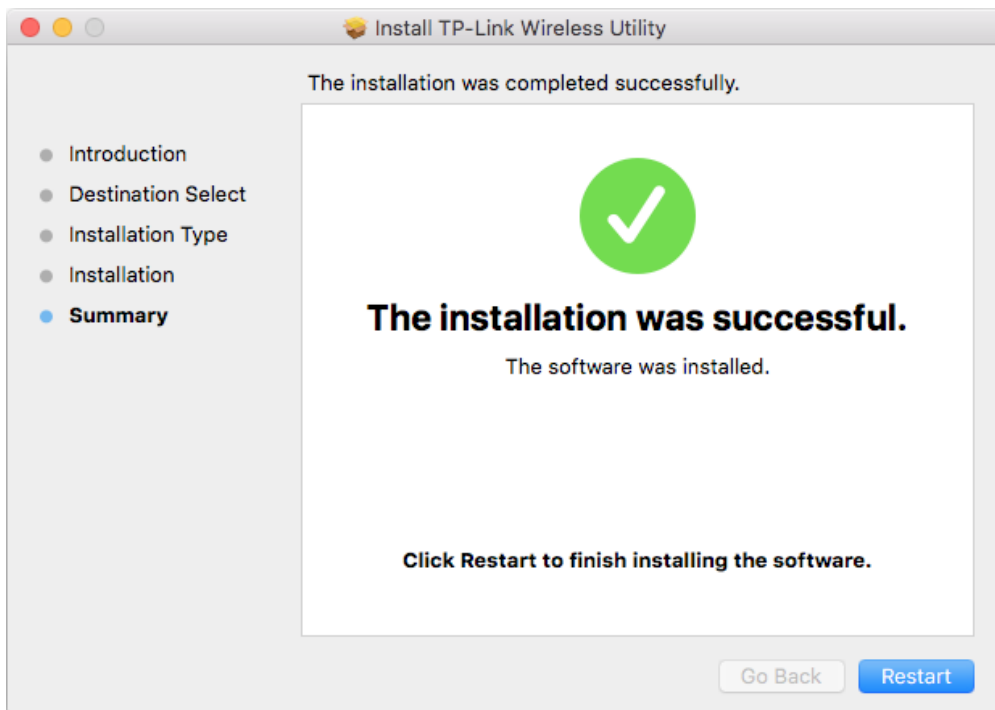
Install TP-Link Wireless Utility

The installation was completed successfully.

Introduction
Destination Select
Installation Type
Installation
Summary

The installation was successful.

The software was installed.

Click Restart to finish installing the software.

Go Back
Restart